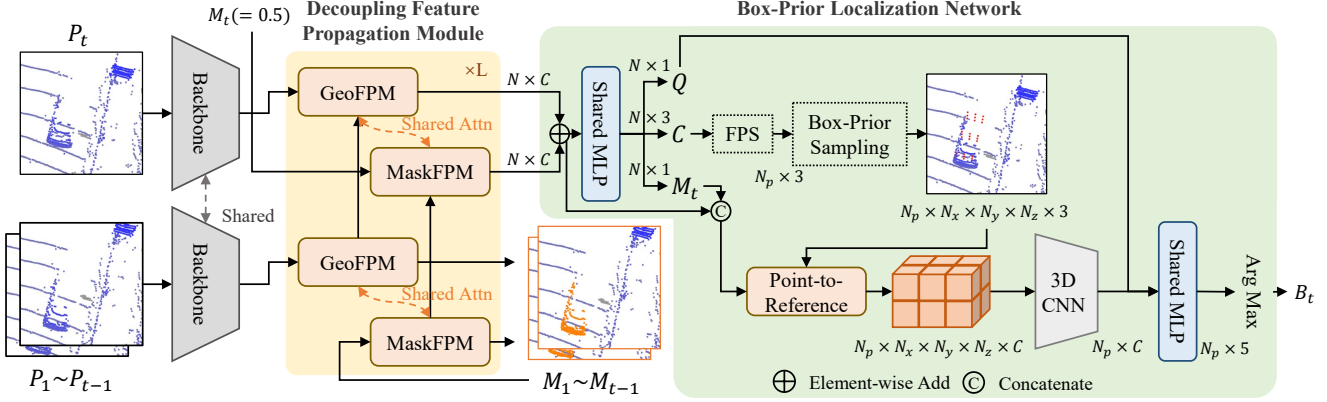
$P_t$

$M_t(=0.5)$

Decoupling Feature Propagation Module

Box-Prior Localization Network

Backbone

×L

GeoFPM

Shared Attn

MaskFPM

$N \times C$

$N \times C$

Shared MLP

$N \times 1$

$Q$

$N \times 3$

$C$

FPS

Box-Prior Sampling

$N \times 1$

$M_t$

$N_p \times 3$

$N_p \times N_x \times N_y \times N_z \times 3$

Shared

Backbone

GeoFPM

Shared Attn

MaskFPM

Point-to-Reference

3D CNN

Shared MLP

Arg Max

$B_t$

$N_p \times N_x \times N_y \times N_z \times C$

$N_p \times C$

$N_p \times 5$

$P_1 \sim P_{t-1}$

$M_1 \sim M_{t-1}$

⊕ Element-wise Add Ⓒ Concatenate